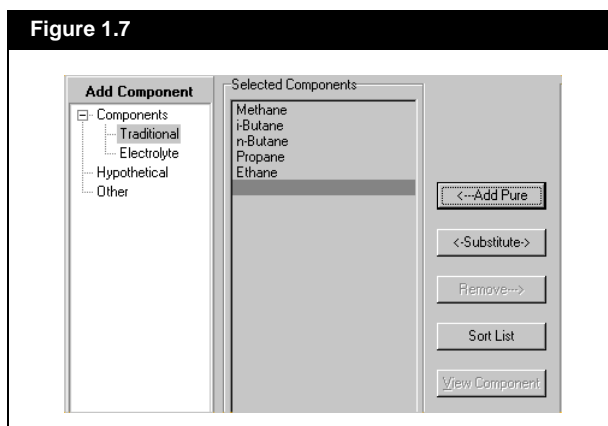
Figure 1.7

Add Component

Components
Traditional
Electrolyte
Hypothetical
Other

Selected Components

Methane
i-Butane
n-Butane
Propane
Ethane

<--Add Pure

<-Substitute->

Remove-->

Sort List

View Component